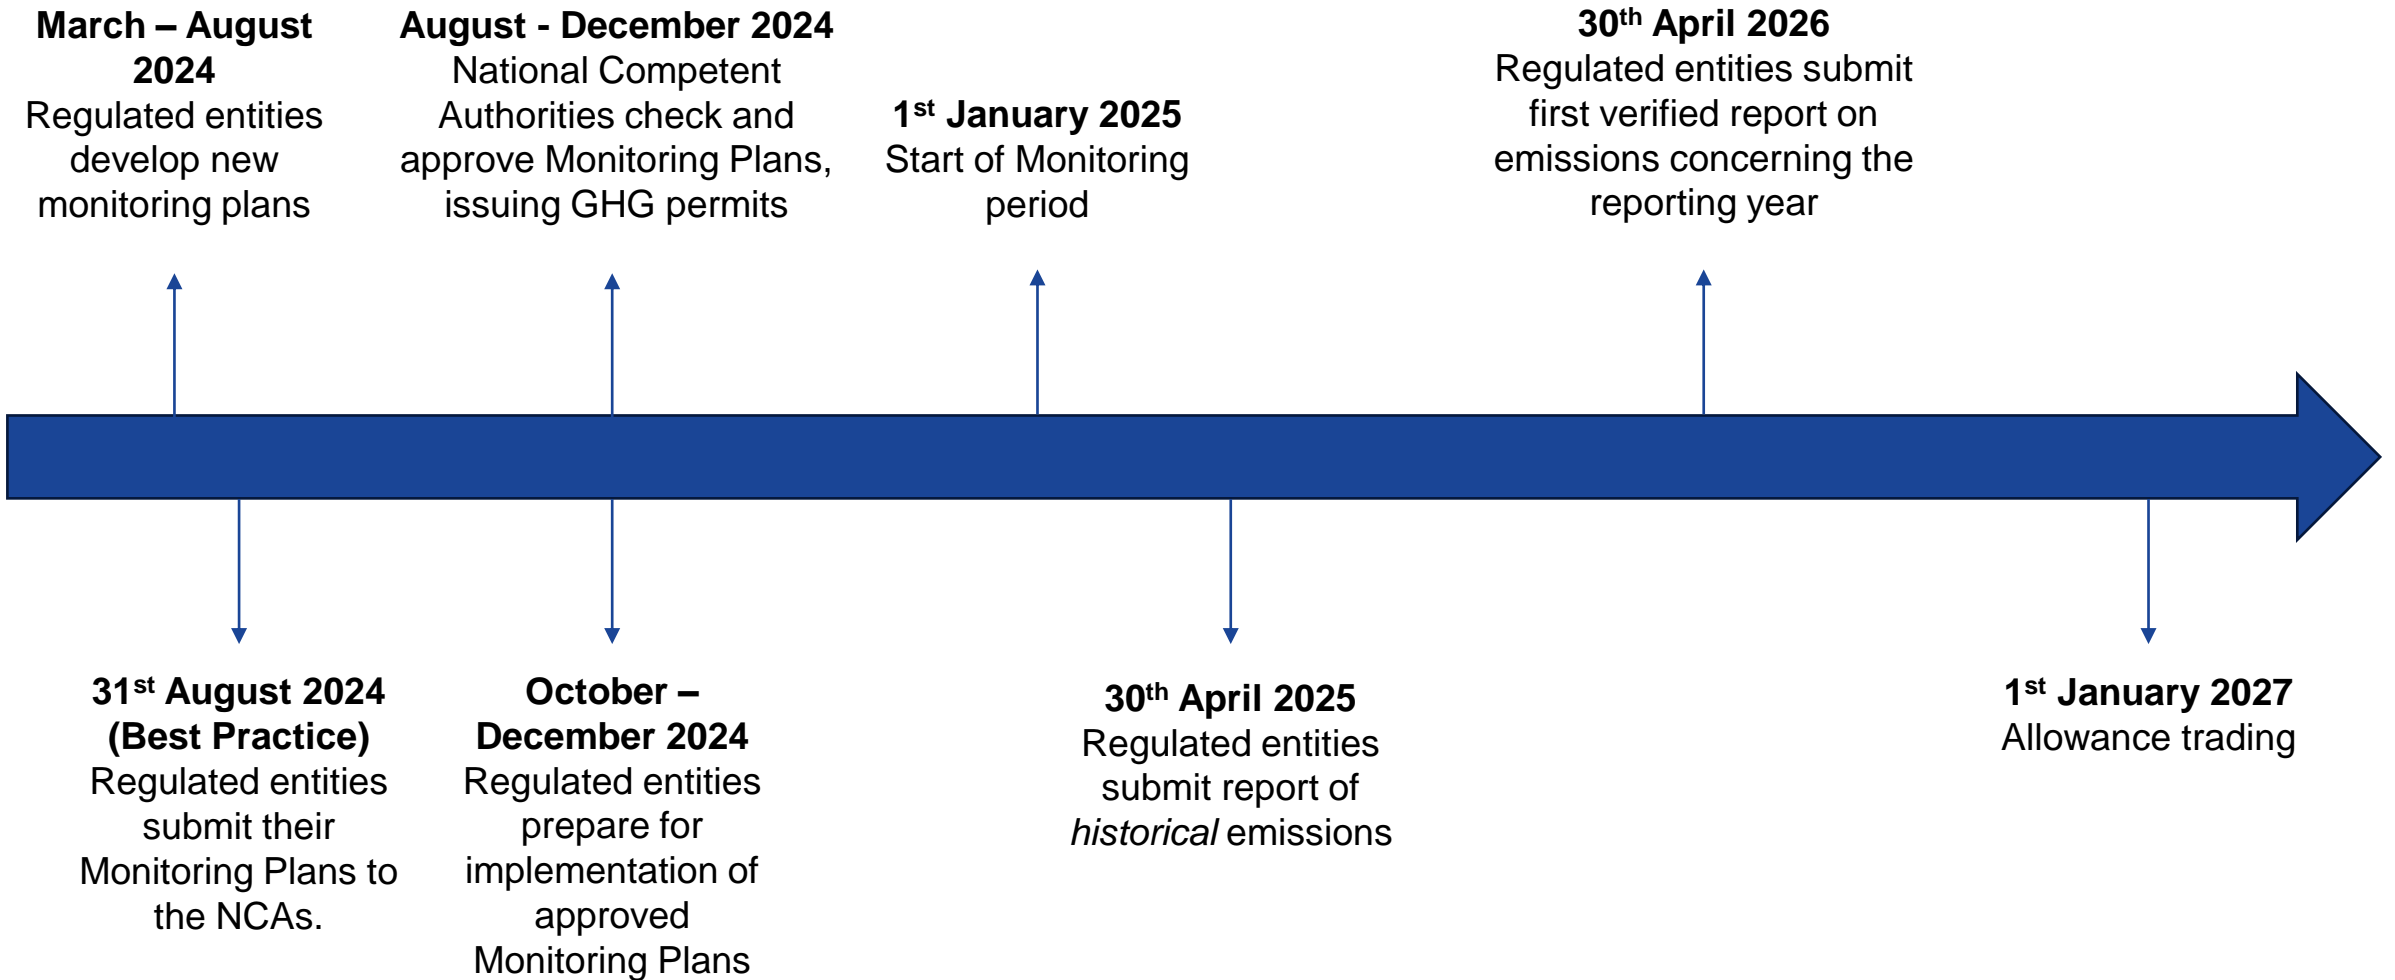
**March – August 2024**
Regulated entities develop new monitoring plans

**August - December 2024**
National Competent Authorities check and approve Monitoring Plans, issuing GHG permits

**1$^{st}$ January 2025**
Start of Monitoring period

**30$^{th}$ April 2026**
Regulated entities submit first verified report on emissions concerning the reporting year

**31$^{st}$ August 2024 (Best Practice)**
Regulated entities submit their Monitoring Plans to the NCAs.

**October – December 2024**
Regulated entities prepare for implementation of approved Monitoring Plans

**30$^{th}$ April 2025**
Regulated entities submit report of *historical* emissions

**1$^{st}$ January 2027**
Allowance trading